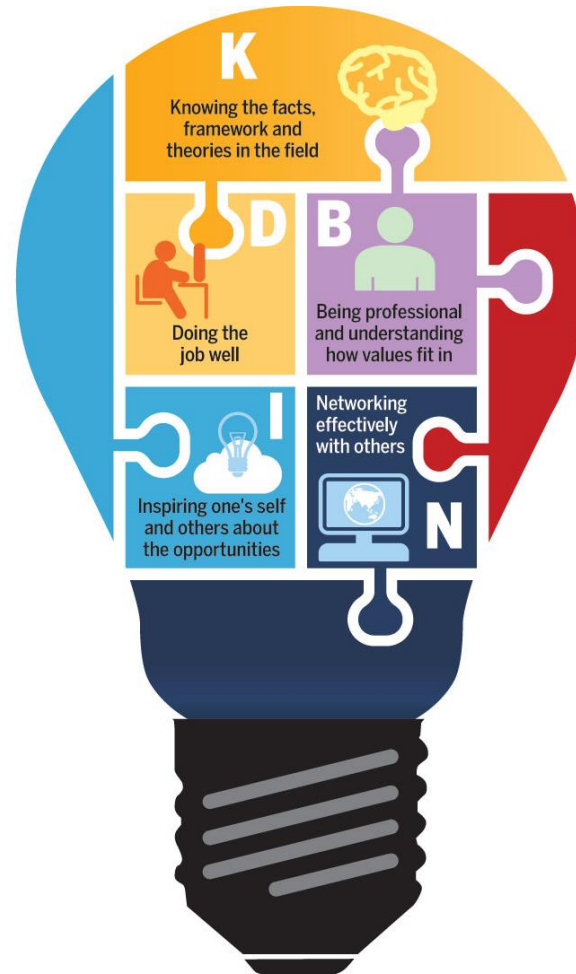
K
Knowing the facts, framework and theories in the field

D
Doing the job well

B
Being professional and understanding how values fit in

I
Inspiring one's self and others about the opportunities

Networking effectively with others
N